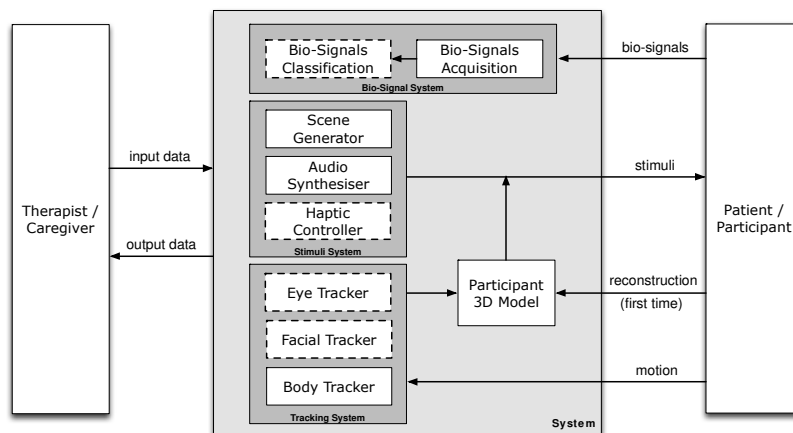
Therapist / Caregiver

input data

output data

Bio-Signals Classification

Bio-Signals Acquisition

Bio-Signal System

Scene Generator

Audio Synthesiser

Haptic Controller

Stimuli System

Eye Tracker

Facial Tracker

Body Tracker

Tracking System

Participant 3D Model

System

bio-signals

stimuli

reconstruction (first time)

motion

Patient / Participant